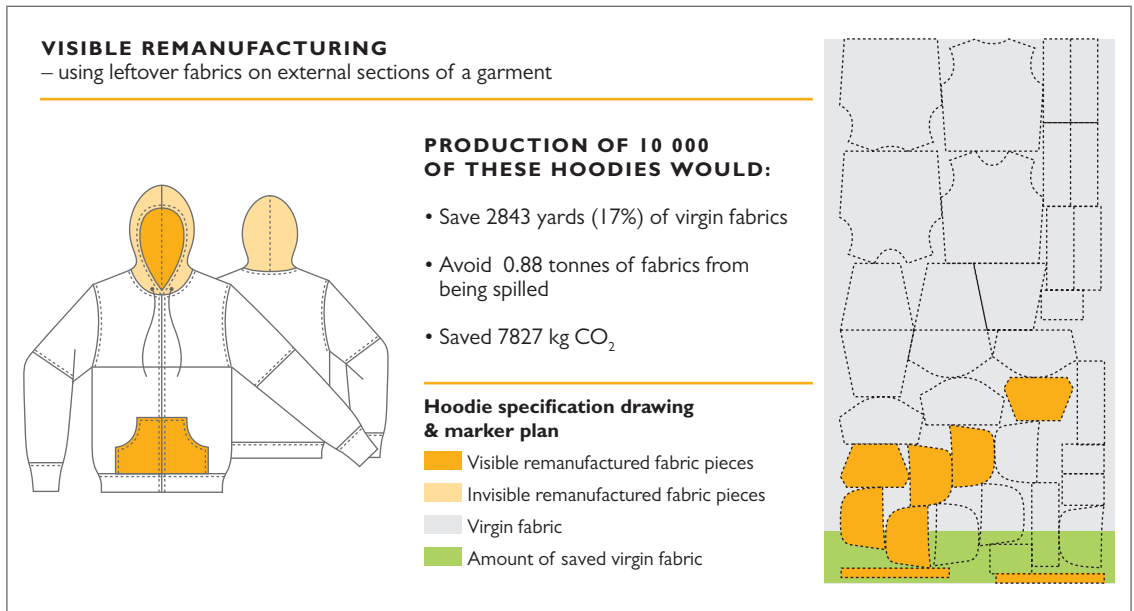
VISIBLE REMANUFACTURING
– using leftover fabrics on external sections of a garment

PRODUCTION OF 10 000 OF THESE HOODIES WOULD:

• Save 2843 yards (17%) of virgin fabrics

• Avoid 0.88 tonnes of fabrics from being spilled

• Saved 7827 kg $CO_2$

Hoodie specification drawing & marker plan

Visible remanufactured fabric pieces

Invisible remanufactured fabric pieces

Virgin fabric

Amount of saved virgin fabric